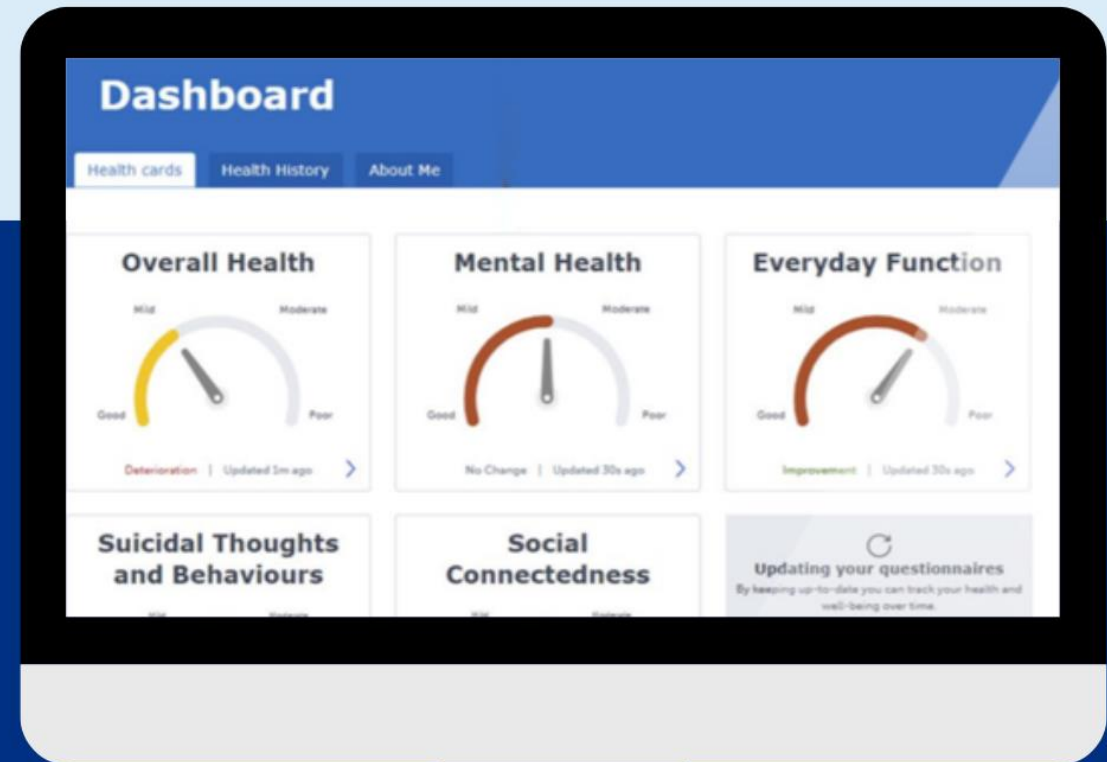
Dashboard

Health cards | Health History | About Me

Overall Health

Mild Moderate Good Poor

Deterioration | Updated 1m ago

Mental Health

Mild Moderate Good Poor

No Change | Updated 30s ago

Everyday Function

Mild Moderate Good Poor

Improvement | Updated 30s ago

Suicidal Thoughts and Behaviours

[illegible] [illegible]

Social Connectedness

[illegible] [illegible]

Updating your questionnaires

By keeping up-to-date you can track your health and well-being over time.